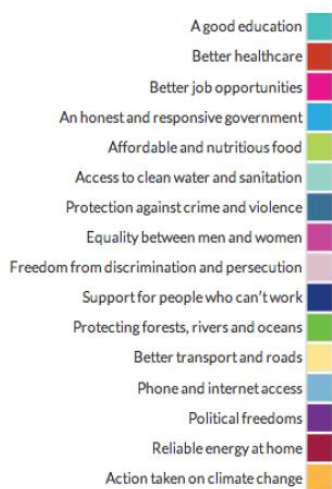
A good education
Better healthcare
Better job opportunities
An honest and responsive government
Affordable and nutritious food
Access to clean water and sanitation
Protection against crime and violence
Equality between men and women
Freedom from discrimination and persecution
Support for people who can't work
Protecting forests, rivers and oceans
Better transport and roads
Phone and internet access
Political freedoms
Reliable energy at home
Action taken on climate change